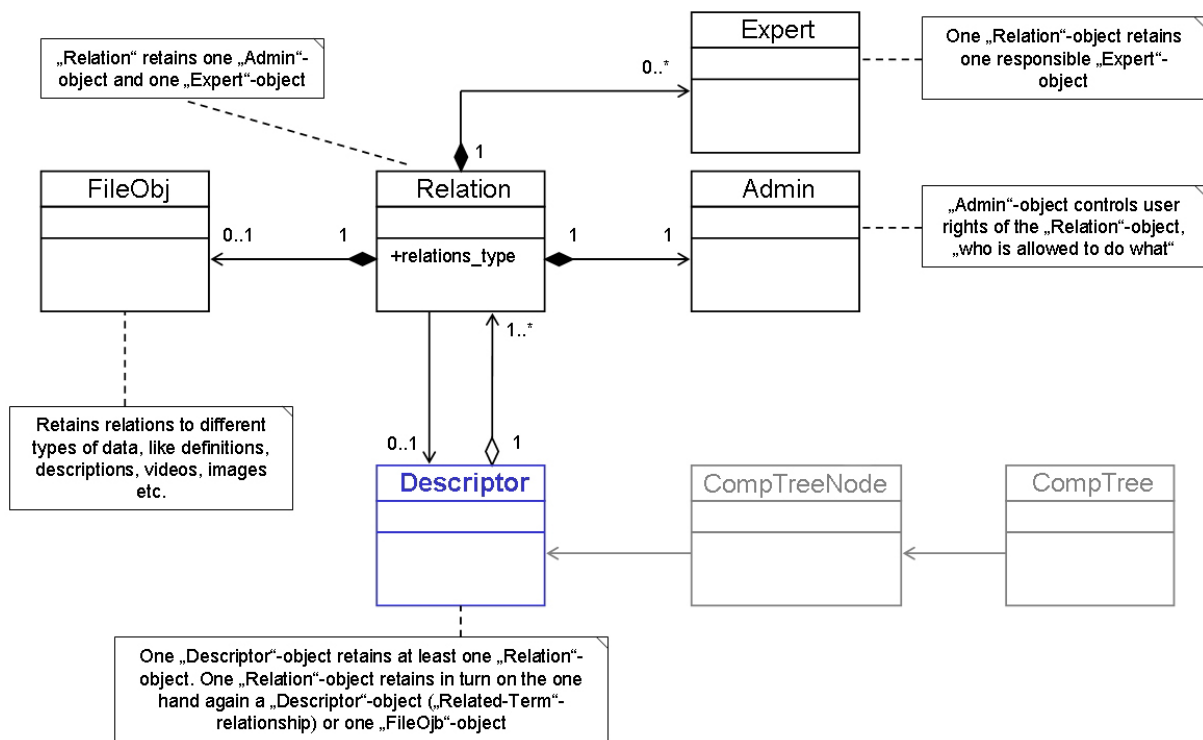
„Relation“ retains one „Admin“-object and one „Expert“-object

Expert

0..*

One „Relation“-object retains one responsible „Expert“-object

1

FileObj

Relation

Admin

„Admin“-object controls user rights of the „Relation“-object, „who is allowed to do what“

0..1

1

+relations_type

1

1

1..*

Retains relations to different types of data, like definitions, descriptions, videos, images etc.

0..1

1

Descriptor

CompTreeNode

CompTree

One „Descriptor“-object retains at least one „Relation“-object. One „Relation“-object retains in turn on the one hand again a „Descriptor“-object („Related-Term“-relationship) or one „FileOjb“-object